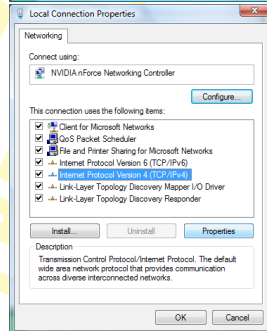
Local Connection Properties

Networking

Connect using:

NVIDIA nForce Networking Controller

Configure...

This connection uses the following items:

Client for Microsoft Networks
QoS Packet Scheduler
File and Printer Sharing for Microsoft Networks
Internet Protocol Version 6 (TCP/IPv6)
Internet Protocol Version 4 (TCP/IPv4)
Link-Layer Topology Discovery Mapper I/O Driver
Link-Layer Topology Discovery Responder

Install... Uninstall Properties

Description

Transmission Control Protocol/Internet Protocol. The default wide area network protocol that provides communication across diverse interconnected networks.

OK Cancel